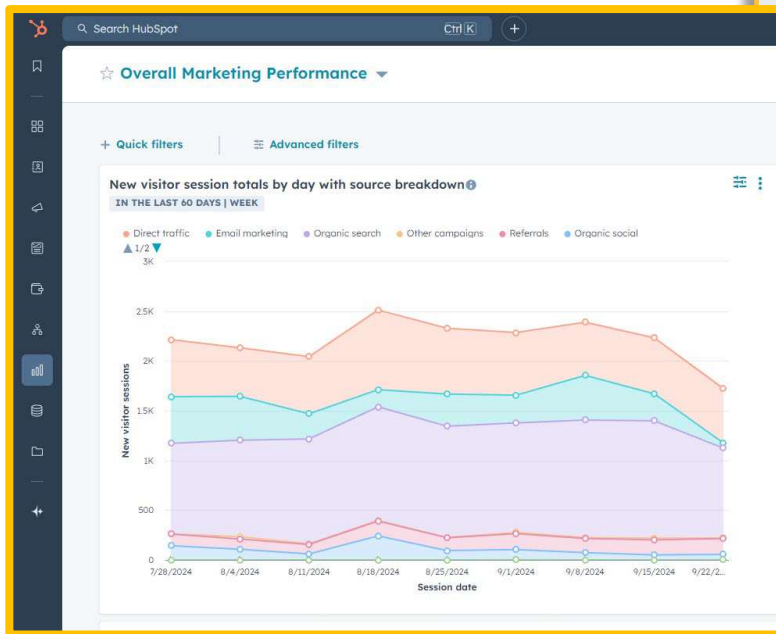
Search HubSpot Ctrl K

Overall Marketing Performance

+ Quick filters

Advanced filters

New visitor session totals by day with source breakdown

IN THE LAST 60 DAYS | WEEK

Direct traffic Email marketing Organic search Other campaigns Referrals Organic social

1/2

3K
2.5K
2K
1.5K
1K
500
0

New visitor sessions

7/28/2024 8/4/2024 8/11/2024 8/18/2024 8/25/2024 9/1/2024 9/8/2024 9/15/2024 9/22/2...

Session date